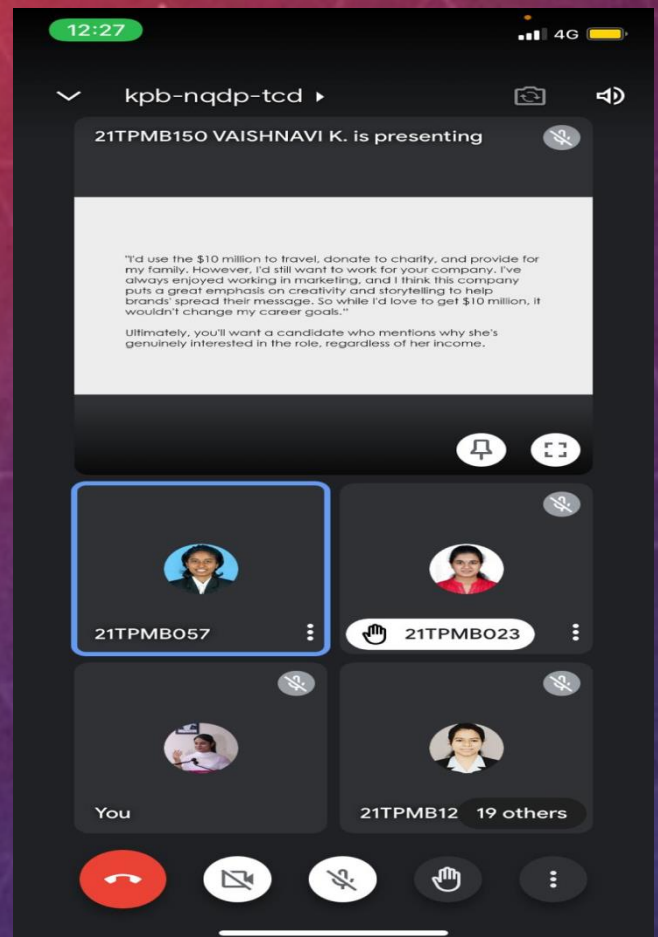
12:27

4G

kpb-nqdp-tcd

21TPMB150 VAISHNAVI K. is presenting

"I'd use the $10 million to travel, donate to charity, and provide for my family. However, I'd still want to work for your company. I've always enjoyed working in marketing, and I think this company puts a great emphasis on creativity and storytelling to help brands' spread their message. So while I'd love to get $10 million, it wouldn't change my career goals."

Ultimately, you'll want a candidate who mentions why she's genuinely interested in the role, regardless of her income.

21TPMB057

21TPMB023

You

21TPMB12

19 others